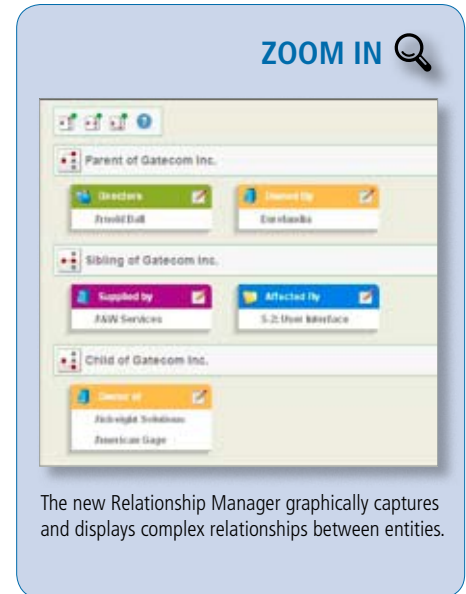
ZOOM IN

Parent of Gatecom Inc.

Directors

Arnold Ball

Owned By

Eurolandia

Sibling of Gatecom Inc.

Supplied by

A&W Services

Affected By

S-2: User Interface

Child of Gatecom Inc.

Owner of

Arbright Solutions

American Gage

The new Relationship Manager graphically captures and displays complex relationships between entities.